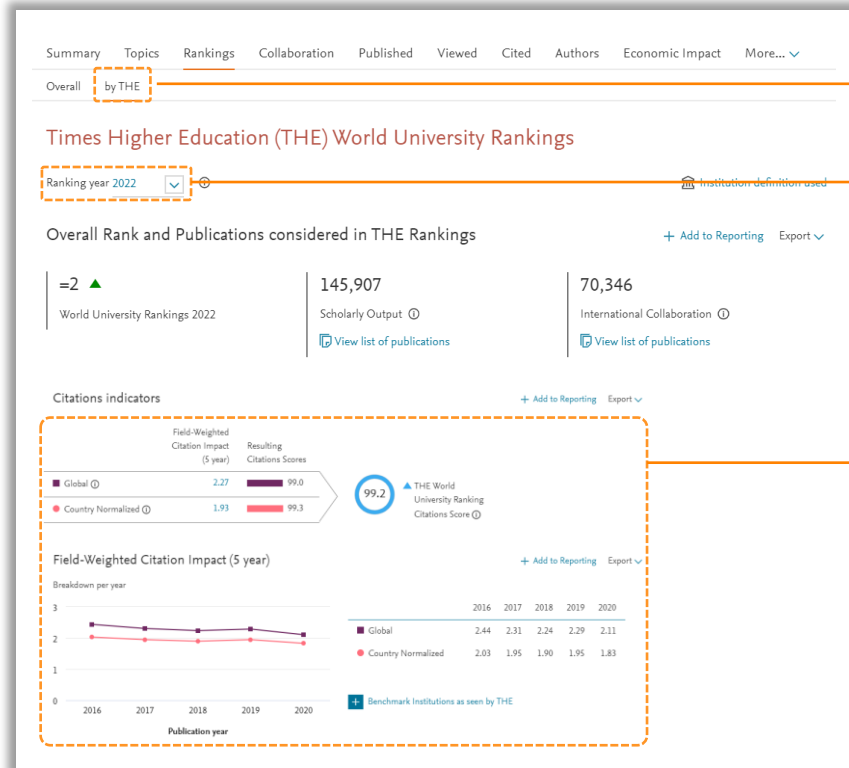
Summary Topics Rankings Collaboration Published Viewed Cited Authors Economic Impact More...

Overall by THE

Times Higher Education (THE) World University Rankings

Ranking year 2022

Institution definition used

Overall Rank and Publications considered in THE Rankings

+ Add to Reporting Export

=2

World University Rankings 2022

145,907

Scholarly Output

View list of publications

70,346

International Collaboration

View list of publications

Citations indicators

+ Add to Reporting Export

| | Field-Weighted Citation Impact (5 year) | Resulting Citations Scores |
|---|---|---|
| Global | 2.27 | 99.0 |
| Country Normalized | 1.93 | 99.3 |

99.2

THE World University Ranking Citations Score

Field-Weighted Citation Impact (5 year)

+ Add to Reporting Export

Breakdown per year

3
2
1
0

2016 2017 2018 2019 2020

Publication year

| | 2016 | 2017 | 2018 | 2019 | 2020 |
|---|---|---|---|---|---|
| Global | 2.44 | 2.31 | 2.24 | 2.29 | 2.11 |
| Country Normalized | 2.03 | 1.95 | 1.90 | 1.95 | 1.83 |

+ Benchmark Institutions as seen by THE